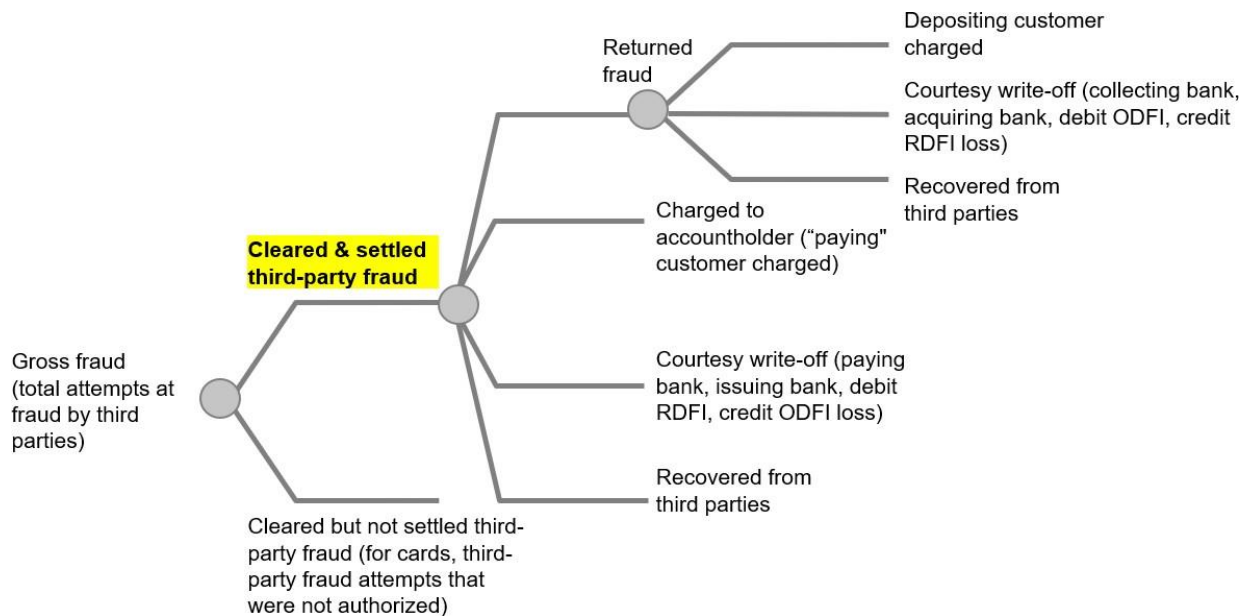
Gross fraud (total attempts at fraud by third parties)

Cleared & settled third-party fraud

Cleared but not settled third-party fraud (for cards, third-party fraud attempts that were not authorized)

Returned fraud

Charged to accountholder ("paying" customer charged)

Courtesy write-off (paying bank, issuing bank, debit RDFI, credit ODFI loss)

Recovered from third parties

Depositing customer charged

Courtesy write-off (collecting bank, acquiring bank, debit ODFI, credit RDFI loss)

Recovered from third parties